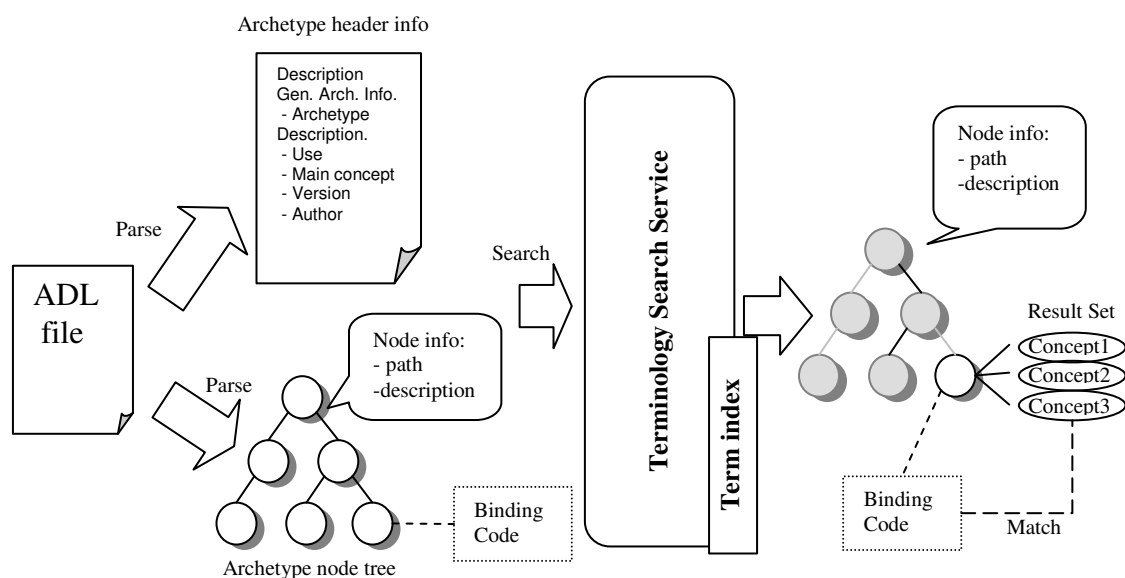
Archetype header info

Description
Gen. Arch. Info.
- Archetype
Description.
- Use
- Main concept
- Version
- Author

Parse

ADL file

Parse

Node info:
- path
-description

Binding Code

Archetype node tree

Search

Terminology Search Service

Term index

Node info:
- path
-description

Result Set

Concept1

Concept2

Concept3

Binding Code

Match